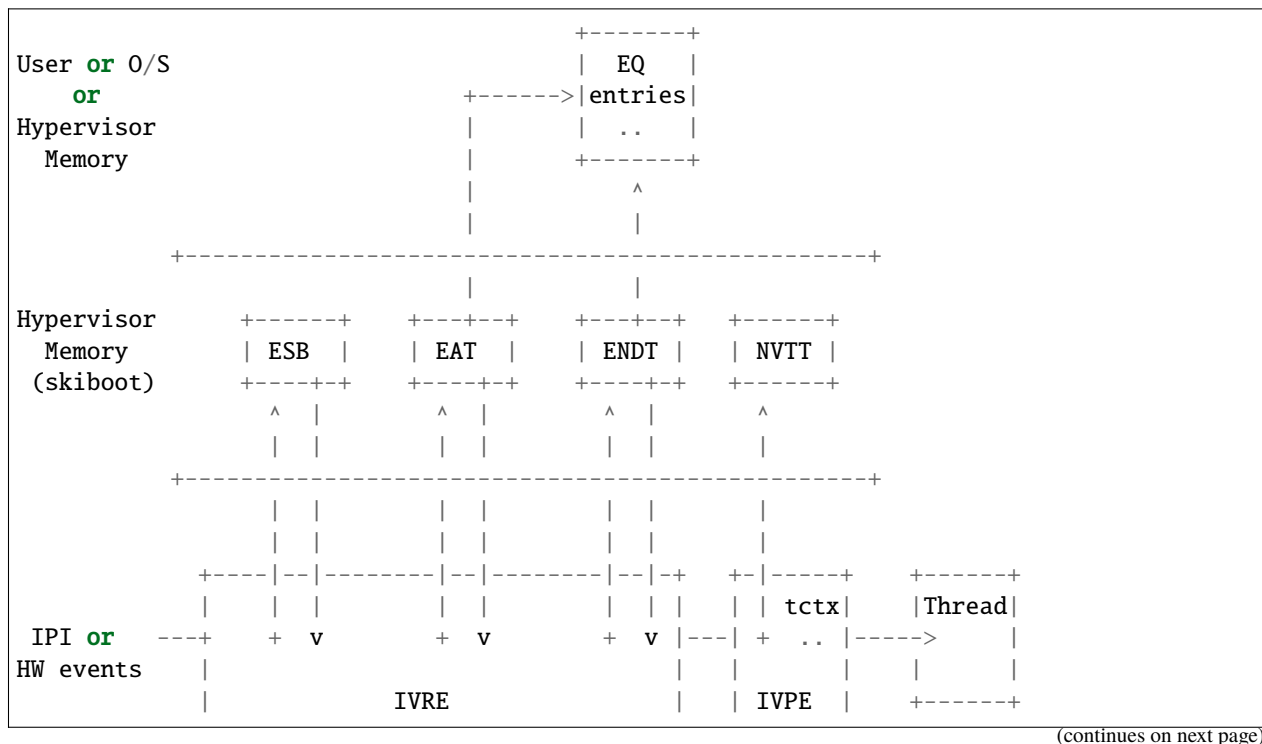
```
                                            +-------+
User or O/S                                 |  EQ   |
    or                              +------>|entries|
Hypervisor                          |       |  ..   |
  Memory                            |       +-------+
                                    |           ^
                                    |           |
           +-------------------------------------------------+
                                    |           |
Hypervisor      +------+    +---+--+    +---+--+   +------+
  Memory        | ESB  |    | EAT  |    | ENDT |   | NVTT |
 (skiboot)      +----+-+    +----+-+    +----+-+   +------+
                  ^  |        ^  |        ^  |       ^
                  |  |        |  |        |  |       |
           +-------------------------------------------------+
                  |  |        |  |        |  |       |
                  |  |        |  |        |  |       |
            +----|--|--------|--|--------|--|-+   +-|-----+    +------+
            |    |  |        |  |        |  | |   | | tctx|    |Thread|
 IPI or   ---+    +  v        +  v        +  v |---| +  .. |----->     |
HW events   |                                  |   |       |    |      |
            |              IVRE                |   | IVPE  |    +------+
```
(continues on next page)